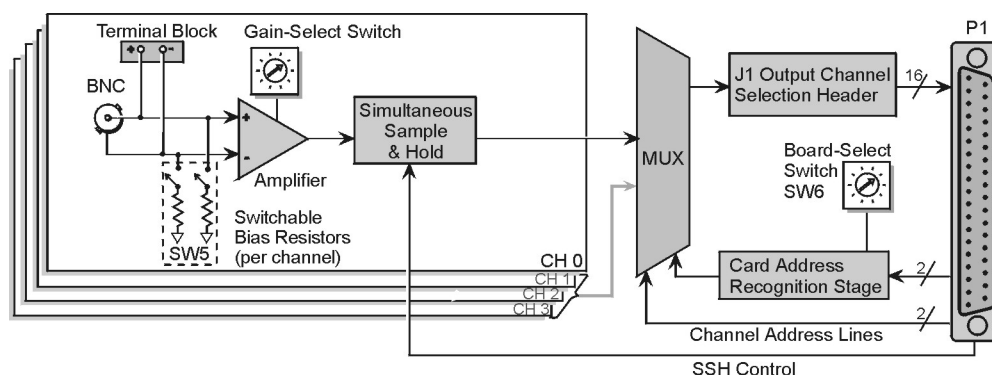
Terminal Block
Gain-Select Switch
BNC
+
-
Amplifier
Simultaneous Sample & Hold
Switchable Bias Resistors (per channel)
SW5
CH 0
CH 1
CH 2
CH 3
MUX
J1 Output Channel Selection Header
16
P1
Board-Select Switch SW6
Card Address Recognition Stage
2
2
Channel Address Lines
SSH Control